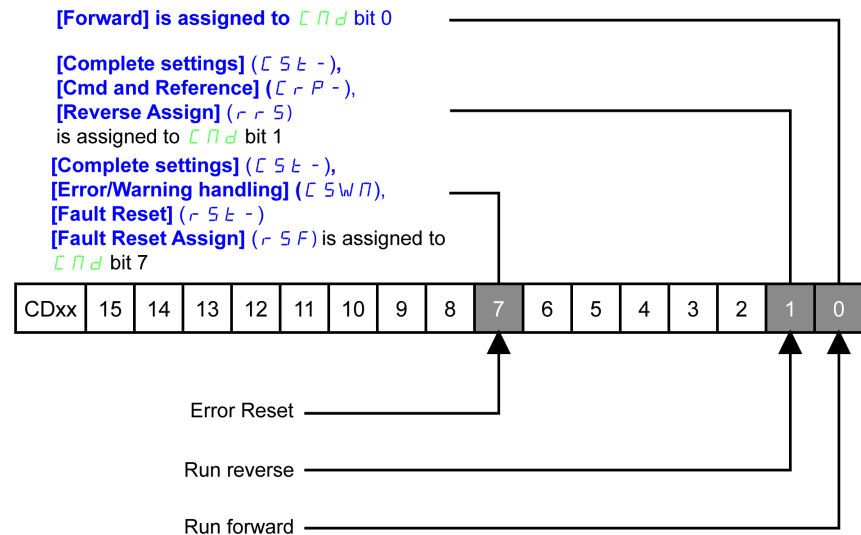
[Forward] is assigned to CMd bit 0

[Complete settings] (CSt-),
[Cmd and Reference] (CrP-),
[Reverse Assign] (rrS)
is assigned to CMd bit 1

[Complete settings] (CSt-),
[Error/Warning handling] (CSWM),
[Fault Reset] (rSt-)
[Fault Reset Assign] (rSF) is assigned to CMd bit 7

| CDxx | 15 | 14 | 13 | 12 | 11 | 10 | 9 | 8 | 7 | 6 | 5 | 4 | 3 | 2 | 1 | 0 |
|---|---|---|---|---|---|---|---|---|---|---|---|---|---|---|---|---|

Error Reset

Run reverse

Run forward